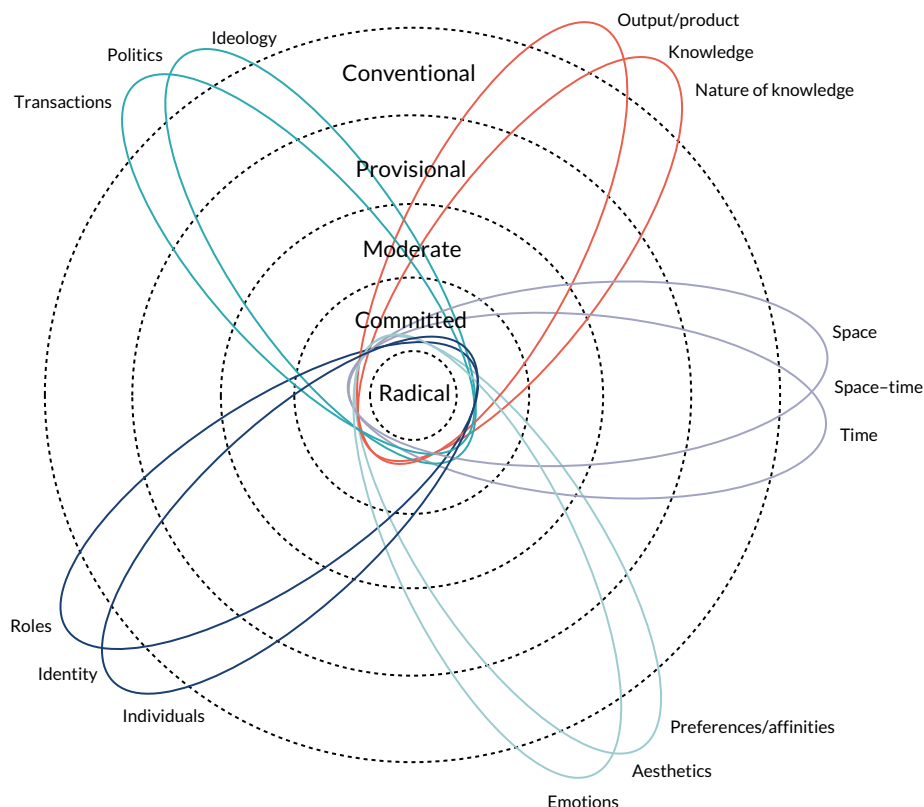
Output/product
Ideology
Politics
Knowledge
Transactions
Nature of knowledge
Conventional
Provisional
Moderate
Committed
Space
Radical
Space–time
Time
Roles
Identity
Individuals
Preferences/affinities
Aesthetics
Emotions